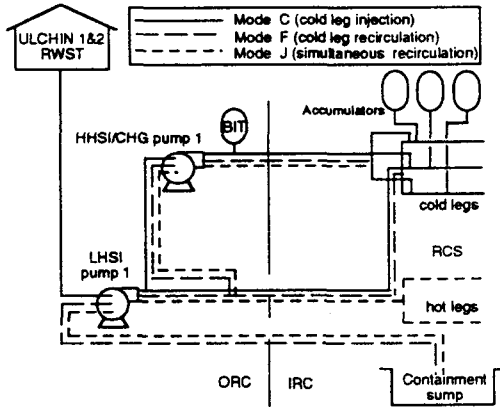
ULCHIN 1&2
RWST

Mode C (cold leg injection)
Mode F (cold leg recirculation)
Mode J (simultaneous recirculation)

BIT

Accumulators

HHSI/CHG pump 1

cold legs

LHSI
pump 1

RCS

hot legs

ORC

IRC

Containment
sump